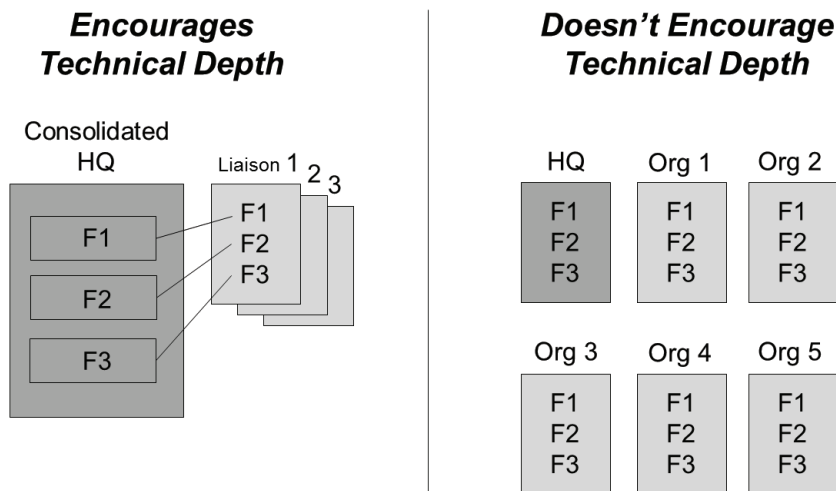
Encourages Technical Depth

Consolidated HQ

F1
F2
F3

Liaison 1 2 3

F1
F2
F3

Doesn't Encourage Technical Depth

HQ
F1
F2
F3

Org 1
F1
F2
F3

Org 2
F1
F2
F3

Org 3
F1
F2
F3

Org 4
F1
F2
F3

Org 5
F1
F2
F3